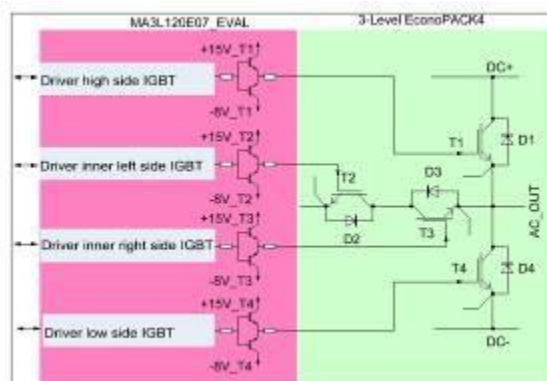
MA3L120E07_EVAL

3-Level EconoPACK4

+15V_T1

Driver high side IGBT

-8V_T1

+15V_T2

Driver inner left side IGBT

-8V_T2

+15V_T3

Driver inner right side IGBT

-8V_T3

+15V_T4

Driver low side IGBT

-8V_T4

DC+

T1

D1

D3

T2

AC_OUT

D2

T3

T4

D4

DC-